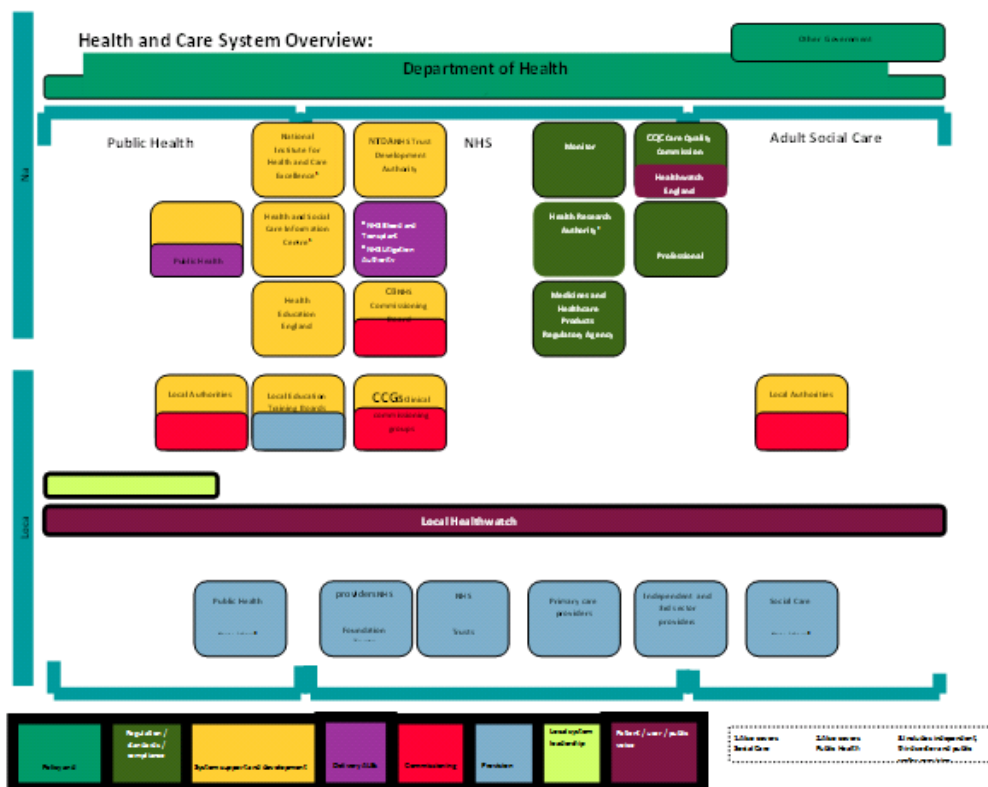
Health and Care System Overview:

Other Government

Department of Health

Na

Public Health

National Institute for Health and Care Excellence*

NTDA NHS Trust Development Authority

NHS

Monitor

CQC Care Quality Commission

Healthwatch England

Adult Social Care

Public Health

Health and Social Care Information Centre*

* NHS Blood and Transplant
* NHS Litigation Authority

Health Research Authority*

Professional

Health Education England

CB NHS Commissioning Board

Medicines and Healthcare Products Regulatory Agency

Local

Local Authorities

Local Education Training Boards

CCGs Clinical commissioning groups

Local Authorities

Local Healthwatch

Public Health

providers NHS Foundation

NHS Trusts

Primary care providers

Independent and 3rd sector providers

Social Care

Policy and

Regulation / standards / compliance

System support and development

Delivery ALBs

Commissioning

Provision

Local system leadership

Patient / user / public voice

1. Also covers Social Care

2. Also covers Public Health

3. Includes independent, third sector and public sector providers